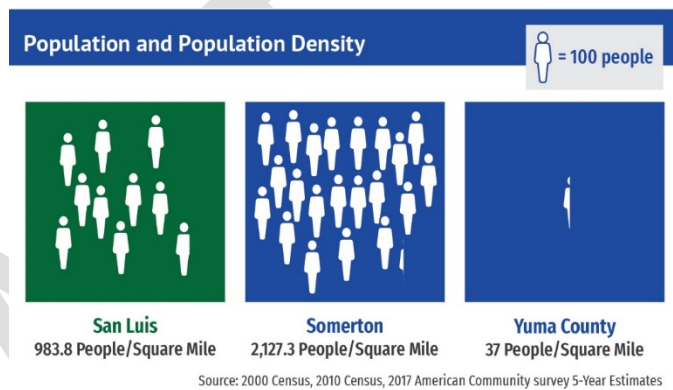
Population and Population Density

= 100 people

San Luis
983.8 People/Square Mile

Somerton
2,127.3 People/Square Mile

Yuma County
37 People/Square Mile

Source: 2000 Census, 2010 Census, 2017 American Community survey 5-Year Estimates